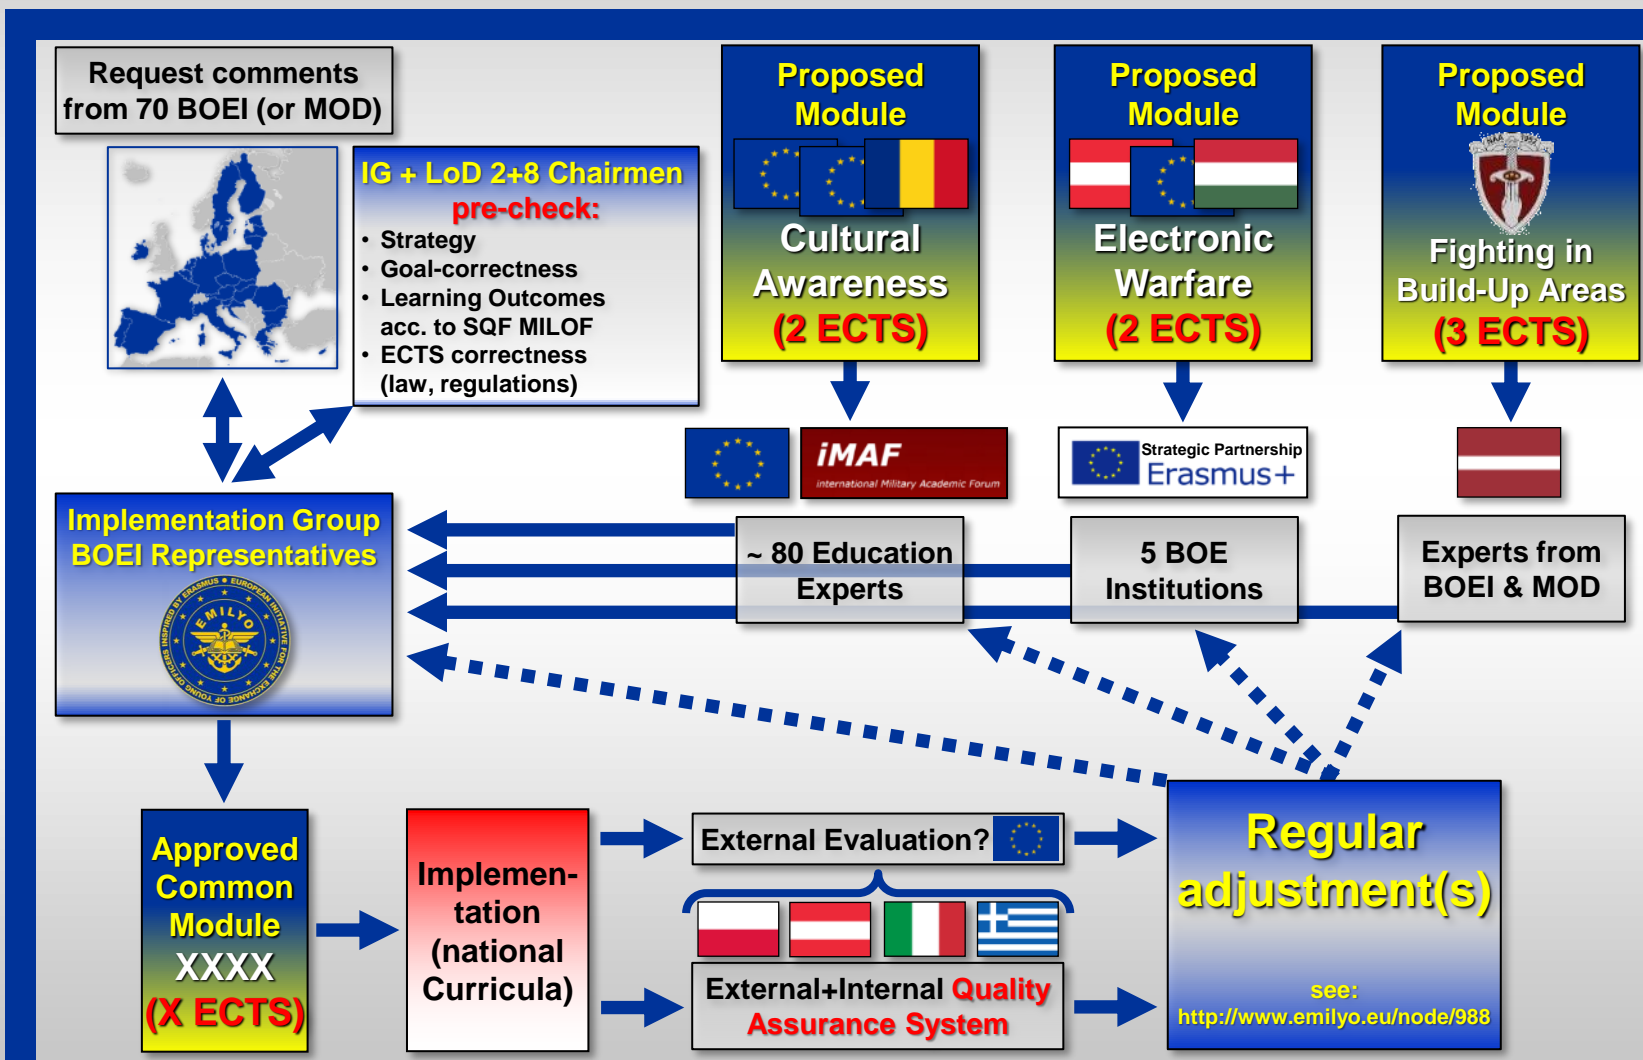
Request comments from 70 BOEI (or MOD)

IG + LoD 2+8 Chairmen pre-check:
• Strategy
• Goal-correctness
• Learning Outcomes acc. to SQF MILOF
• ECTS correctness (law, regulations)

Proposed Module
Cultural Awareness
(2 ECTS)

Proposed Module
Electronic Warfare
(2 ECTS)

Proposed Module
Fighting in Build-Up Areas
(3 ECTS)

iMAF
International Military Academic Forum

Strategic Partnership
Erasmus+

Implementation Group BOEI Representatives

EMILYO
EUROPEAN INITIATIVE FOR THE EXCHANGE OF YOUNG OFFICERS INSPIRED BY ERASMUS

~ 80 Education Experts

5 BOE Institutions

Experts from BOEI & MOD

Approved Common Module
XXXX
(X ECTS)

Implementation (national Curricula)

External Evaluation?

External+Internal Quality Assurance System

Regular adjustment(s)

see:
http://www.emilyo.eu/node/988